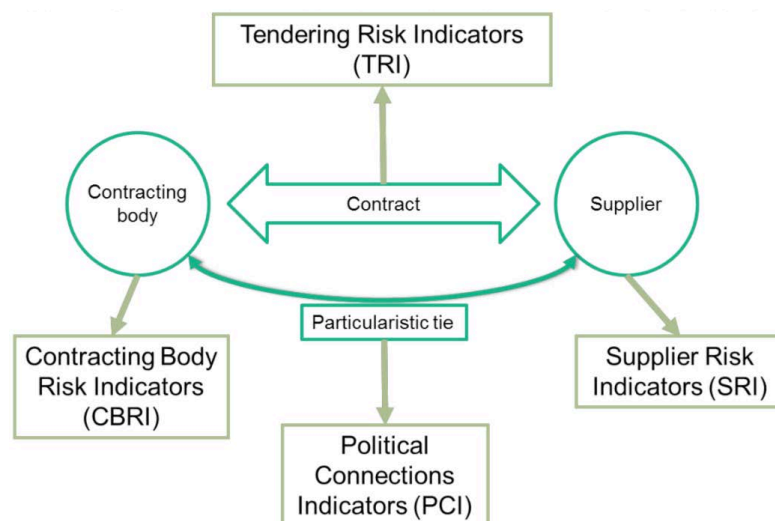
Tendering Risk Indicators (TRI)

Contracting body

Contract

Supplier

Particularistic tie

Contracting Body Risk Indicators (CBRI)

Supplier Risk Indicators (SRI)

Political Connections Indicators (PCI)